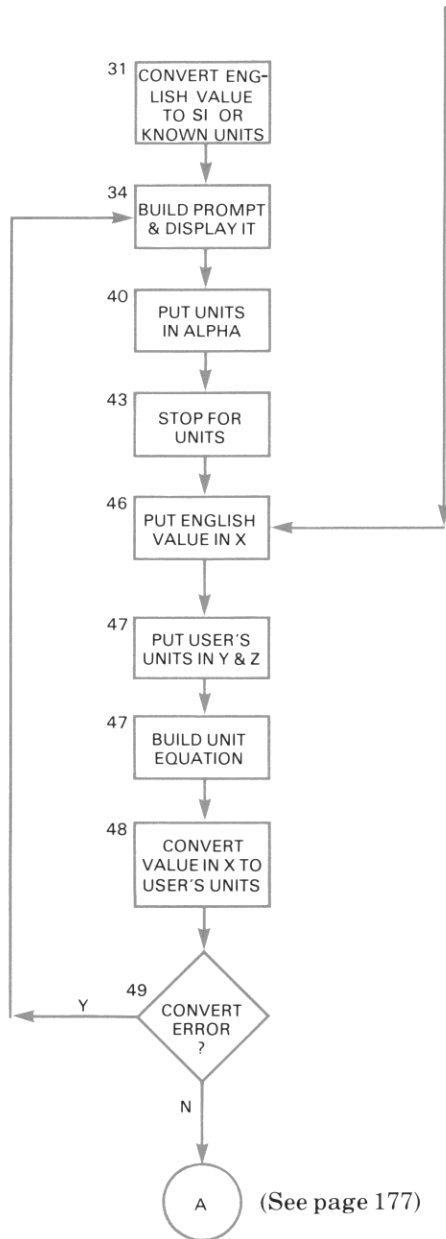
31 CONVERT ENGLISH VALUE TO SI OR KNOWN UNITS

34 BUILD PROMPT & DISPLAY IT

40 PUT UNITS IN ALPHA

43 STOP FOR UNITS

46 PUT ENGLISH VALUE IN X

47 PUT USER'S UNITS IN Y & Z

47 BUILD UNIT EQUATION

48 CONVERT VALUE IN X TO USER'S UNITS

49 CONVERT ERROR ?

Y

N

A (See page 177)